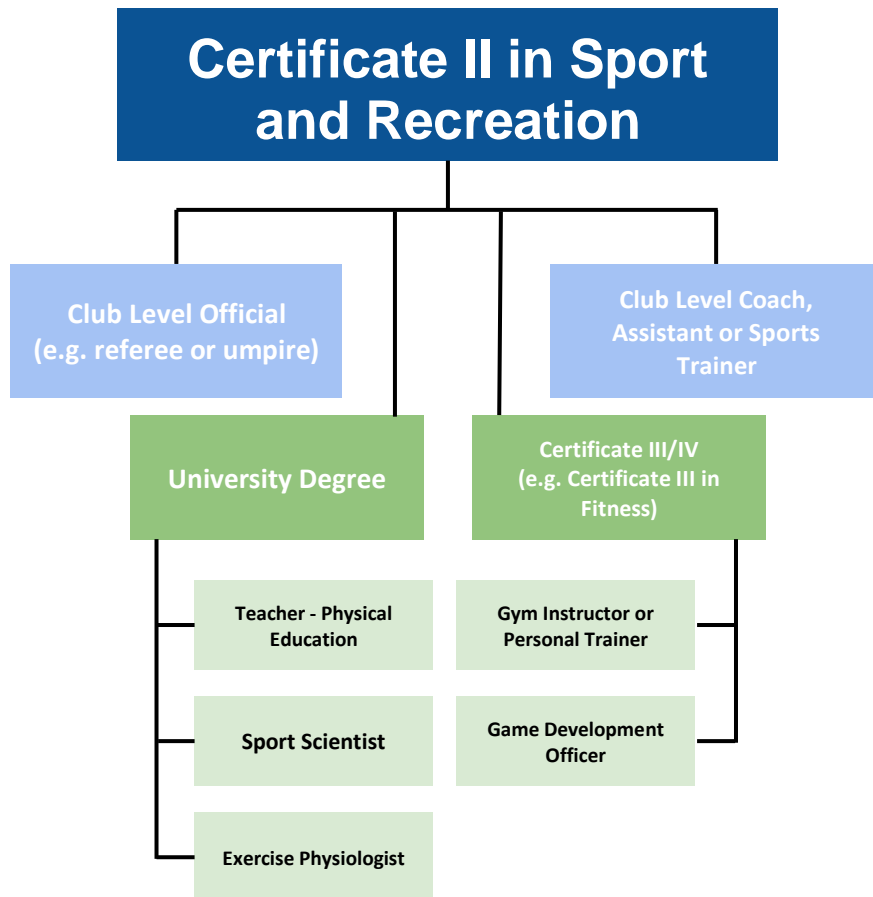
Certificate II in Sport and Recreation

Club Level Official (e.g. referee or umpire)

Club Level Coach, Assistant or Sports Trainer

University Degree

Certificate III/IV (e.g. Certificate III in Fitness)

Teacher - Physical Education

Sport Scientist

Exercise Physiologist

Gym Instructor or Personal Trainer

Game Development Officer